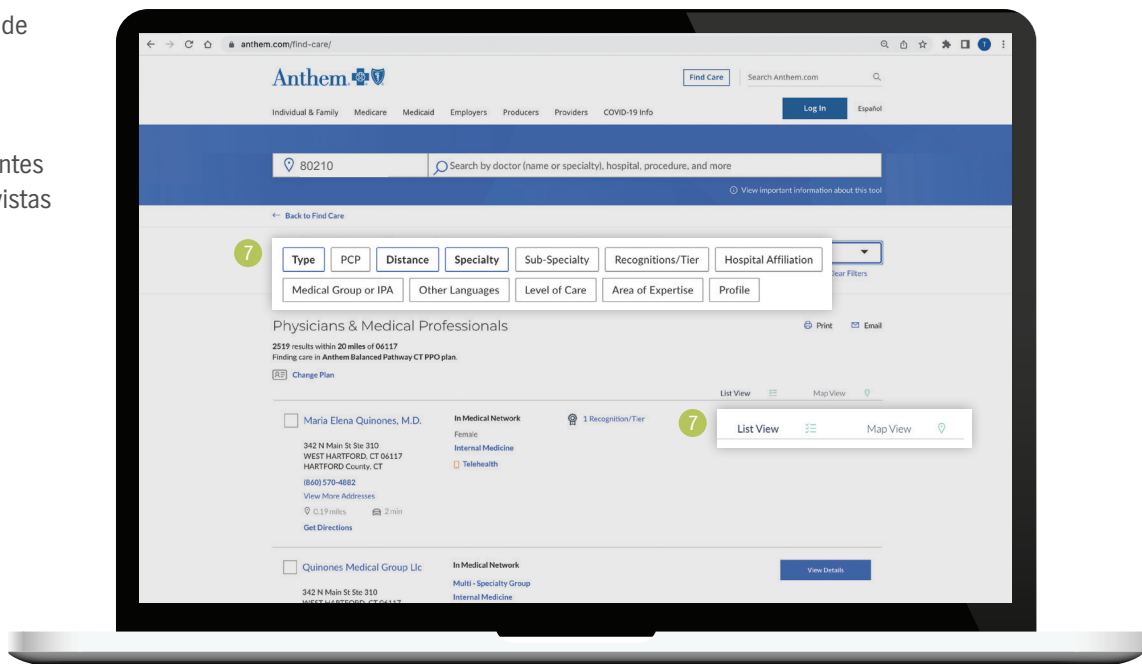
de

ntes
vistas

anthem.com/find-care/

Anthem

Find Care Search Anthem.com

Individual & Family Medicare Medicaid Employers Producers Providers COVID-19 Info

Log In Español

80210

Search by doctor (name or specialty), hospital, procedure, and more

View important information about this tool

← Back to Find Care

7

Type PCP Distance Specialty Sub-Specialty Recognitions/Tier Hospital Affiliation

Medical Group or IPA Other Languages Level of Care Area of Expertise Profile

Clear Filters

Physicians & Medical Professionals

Print Email

2519 results within 20 miles of 06117
Finding care in Anthem Balanced Pathway CT PPO plan.

Change Plan

List View Map View

Maria Elena Quinones, M.D.

In Medical Network

1 Recognition/Tier

7

List View Map View

Female
Internal Medicine
Telehealth

342 N Main St Ste 310
WEST HARTFORD, CT 06117
HARTFORD County, CT
(860) 570-4882
View More Addresses
0.19 miles 2 min
Get Directions

Quinones Medical Group Llc

In Medical Network
Multi - Specialty Group
Internal Medicine

View Details

342 N Main St Ste 310
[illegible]